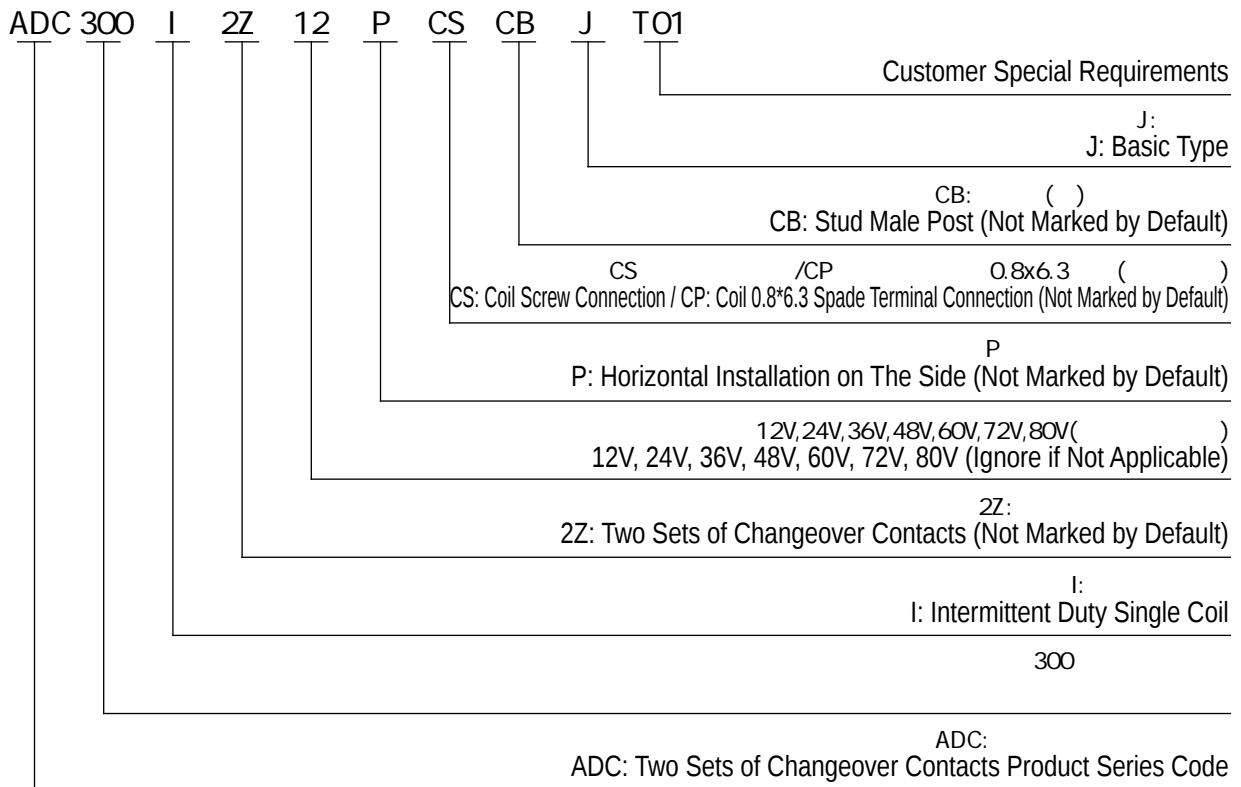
ADC 300 I 2Z 12 P CS CB J T01

Customer Special Requirements

J:
J: Basic Type

CB: ( )
CB: Stud Male Post (Not Marked by Default)

CS /CP 0.8x6.3 ( )
CS: Coil Screw Connection / CP: Coil 0.8*6.3 Spade Terminal Connection (Not Marked by Default)

P
P: Horizontal Installation on The Side (Not Marked by Default)

12V,24V,36V,48V,60V,72V,80V( )
12V, 24V, 36V, 48V, 60V, 72V, 80V (Ignore if Not Applicable)

2Z:
2Z: Two Sets of Changeover Contacts (Not Marked by Default)

I:
I: Intermittent Duty Single Coil

300

ADC:
ADC: Two Sets of Changeover Contacts Product Series Code